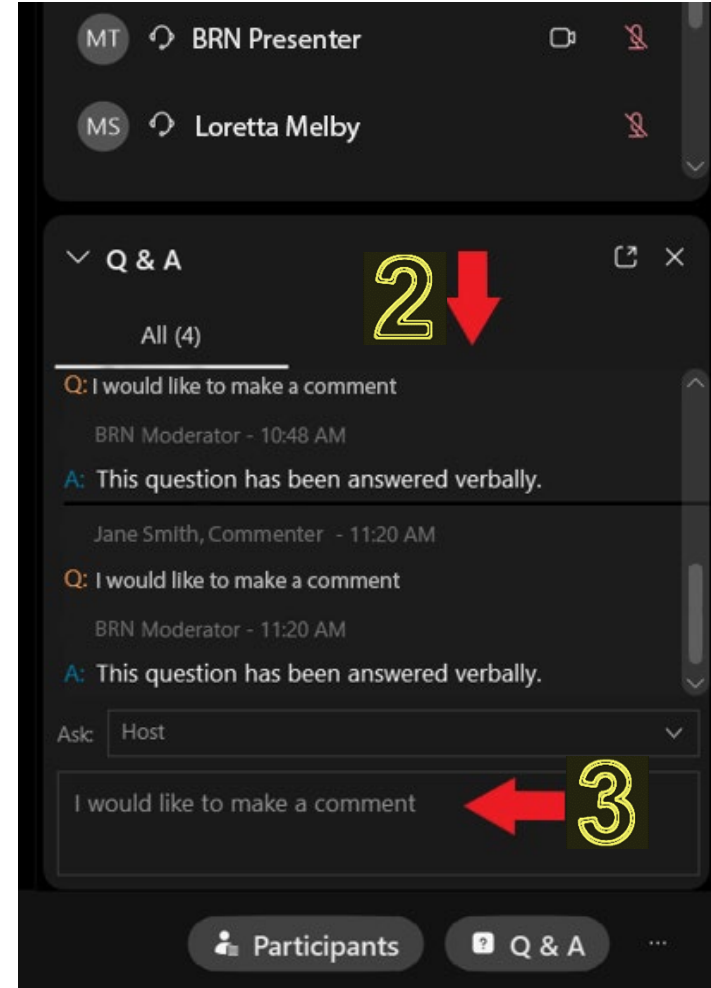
MT BRN Presenter

MS Loretta Melby

Q & A

2

All (4)

Q: I would like to make a comment

BRN Moderator - 10:48 AM

A: This question has been answered verbally.

Jane Smith, Commenter - 11:20 AM

Q: I would like to make a comment

BRN Moderator - 11:20 AM

A: This question has been answered verbally.

Ask: Host

I would like to make a comment

3

Participants

Q & A

...